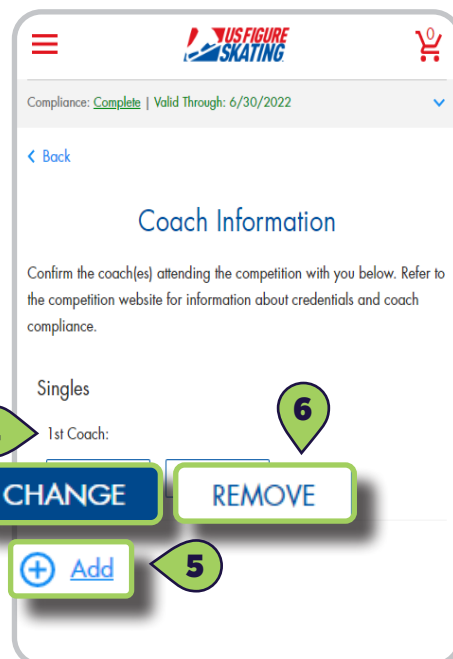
US FIGURE SKATING

0

Compliance: Complete | Valid Through: 6/30/2022

< Back

Coach Information

Confirm the coach(es) attending the competition with you below. Refer to the competition website for information about credentials and coach compliance.

Singles

1st Coach:

6

CHANGE

REMOVE

Add

5